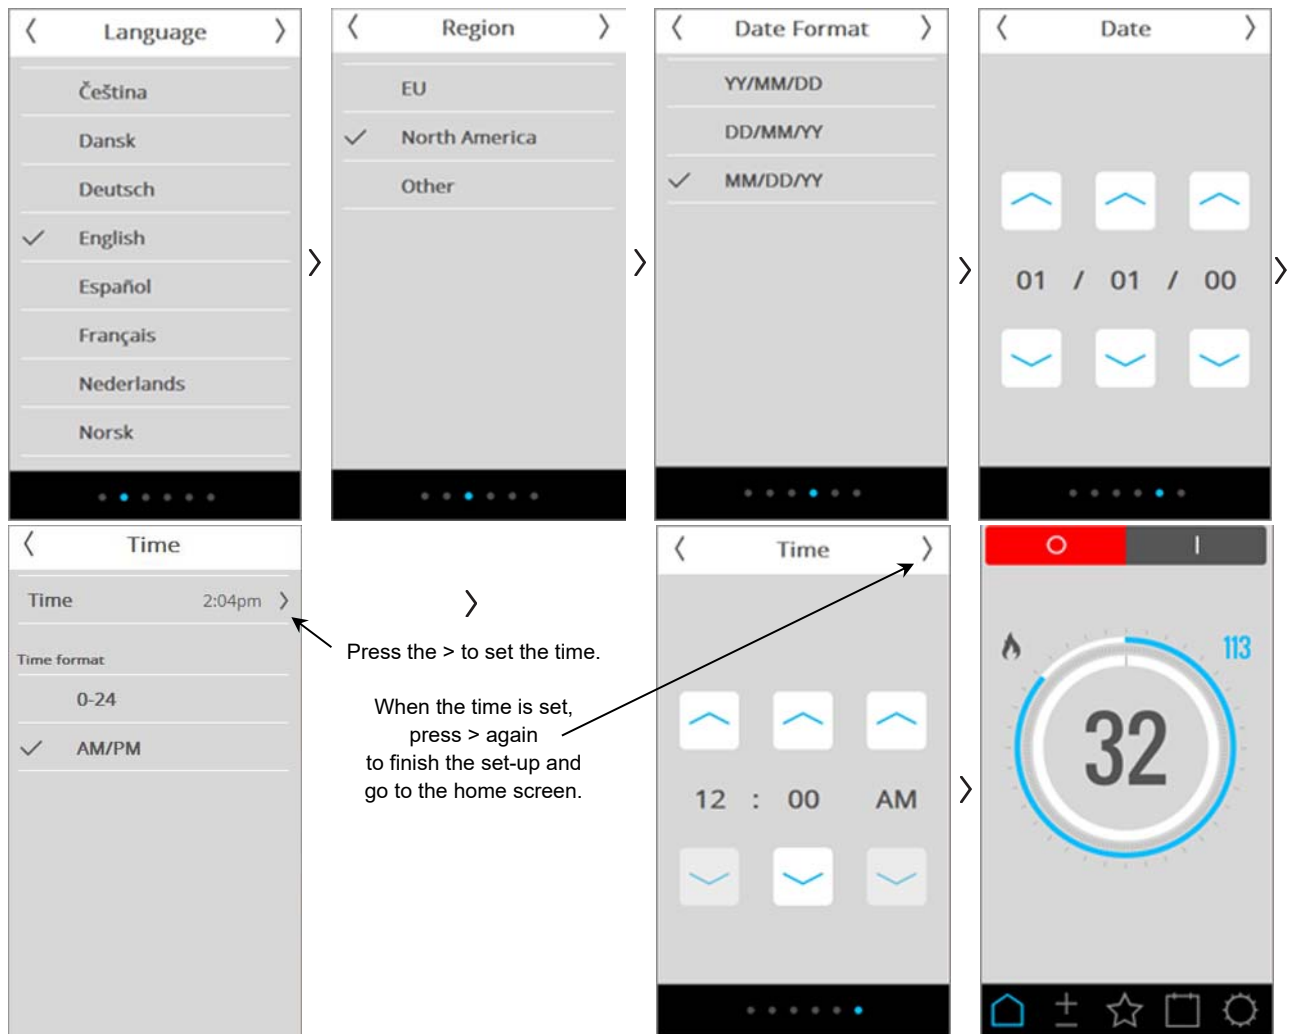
〈 Language 〉

Čeština

Dansk

Deutsch

English

Español

Français

Nederlands

Norsk

〉

〈 Region 〉

EU

North America

Other

〉

〈 Date Format 〉

YY/MM/DD

DD/MM/YY

MM/DD/YY

〉

〈 Date 〉

01 / 01 / 00

〉

〈 Time

Time 2:04pm 〉

Time format

0-24

AM/PM

〉

Press the > to set the time.

When the time is set, press > again to finish the set-up and go to the home screen.

〈 Time 〉

12 : 00 AM

〉

O I

113

32